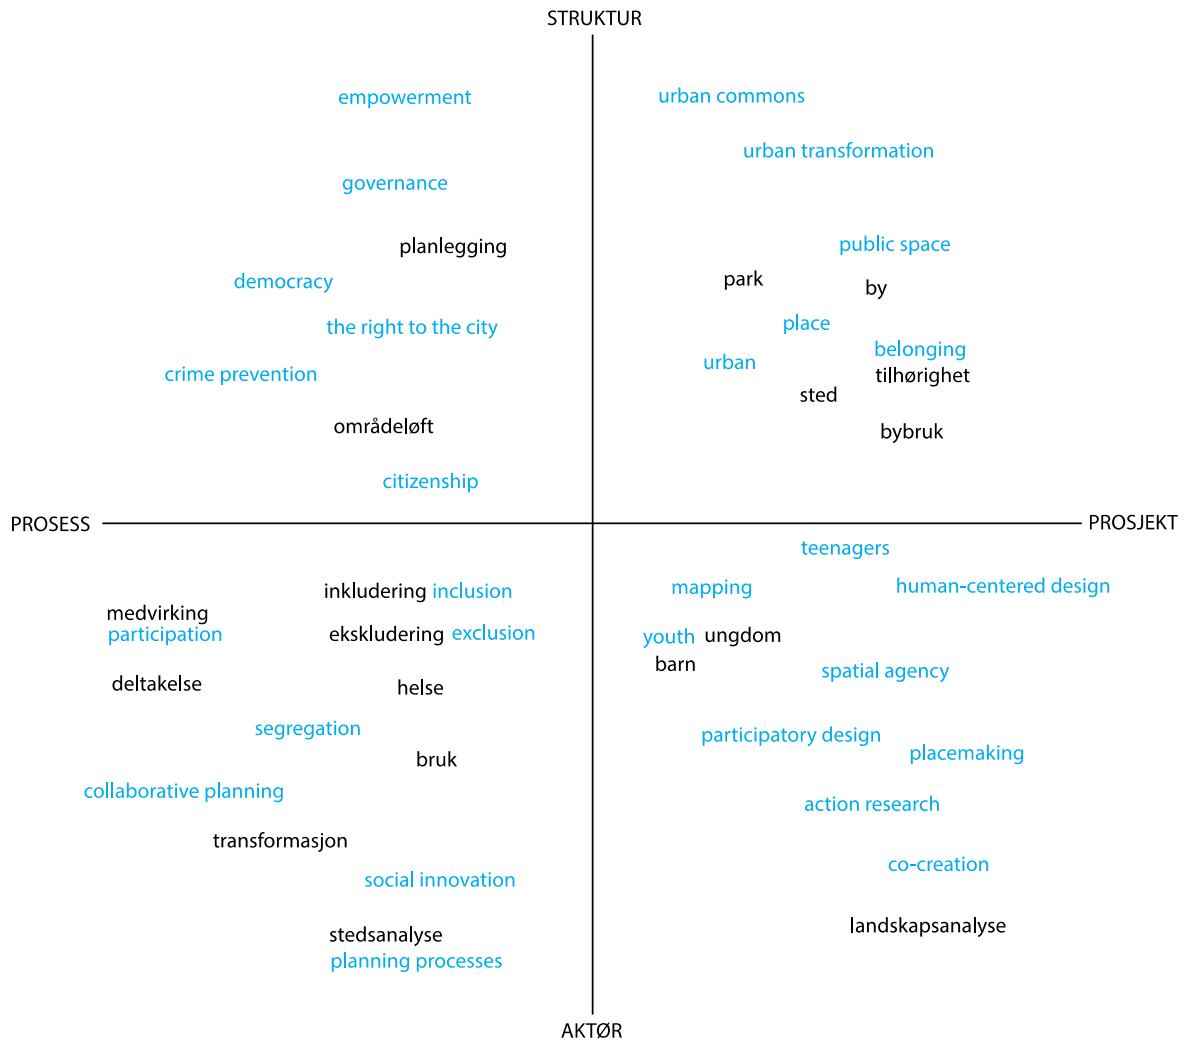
STRUKTUR

empowerment

urban commons

urban transformation

governance

planlegging

public space

park

by

democracy

the right to the city

place

belonging

urban

tilhørighet

crime prevention

sted

områdeløft

bybruk

citizenship

PROSESS

PROSJEKT

teenagers

inkludering inclusion

mapping

human-centered design

medvirking

participation

ekskludering exclusion

youth ungdom

barn

deltakelse

helse

spatial agency

segregation

participatory design

placemaking

bruk

collaborative planning

action research

transformasjon

co-creation

social innovation

landskapsanalyse

stedsanalyse

planning processes

AKTØR